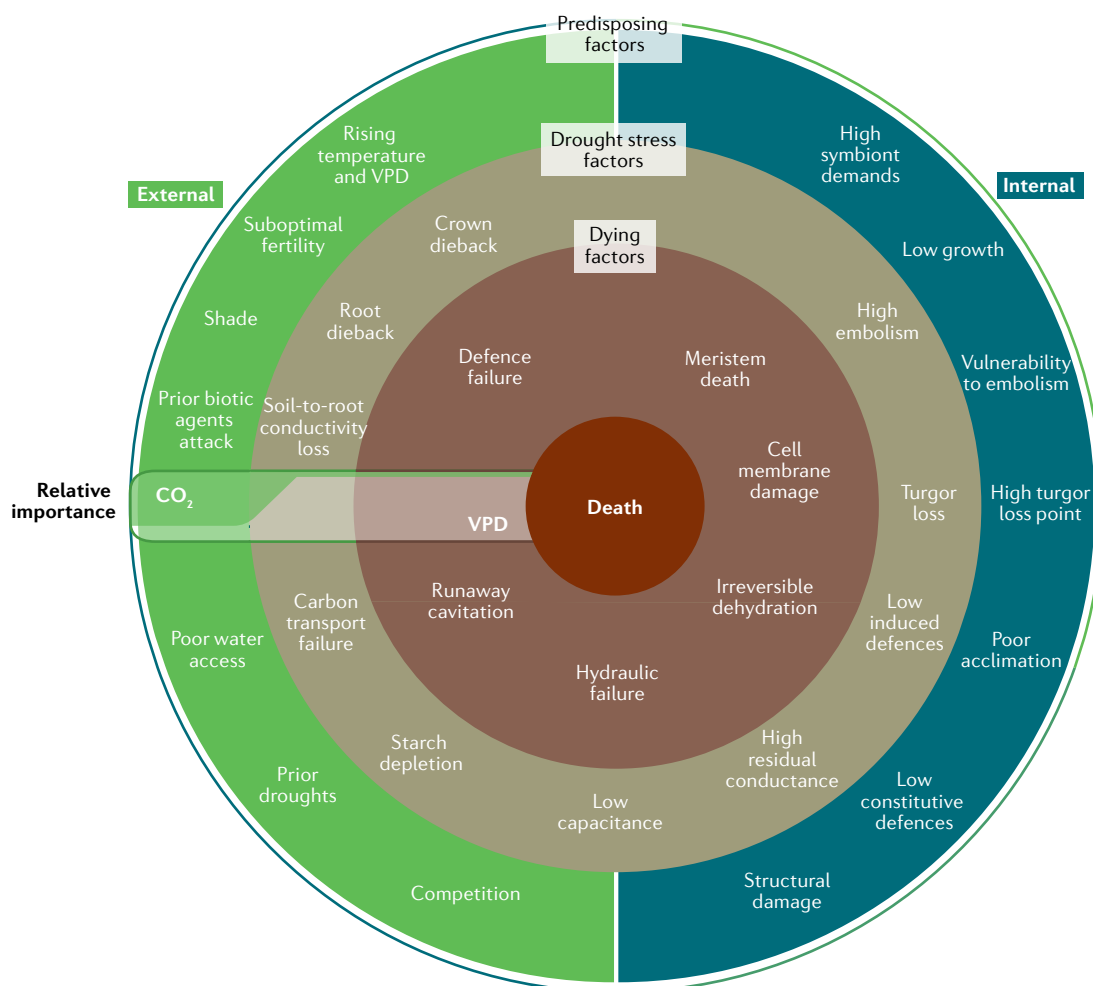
Predisposing factors

Drought stress factors

Dying factors

External

Internal

Rising temperature and VPD

Suboptimal fertility

Shade

Prior biotic agents attack

Relative importance

$CO_2$

VPD

Poor water access

Prior droughts

Competition

High symbiont demands

Low growth

Vulnerability to embolism

High turgor loss point

Poor acclimation

Low constitutive defences

Structural damage

Crown dieback

Root dieback

Soil-to-root conductivity loss

Carbon transport failure

Starch depletion

Low capacitance

High residual conductance

Low induced defences

Turgor loss

High embolism

Defence failure

Meristem death

Cell membrane damage

Death

Runaway cavitation

Irreversible dehydration

Hydraulic failure